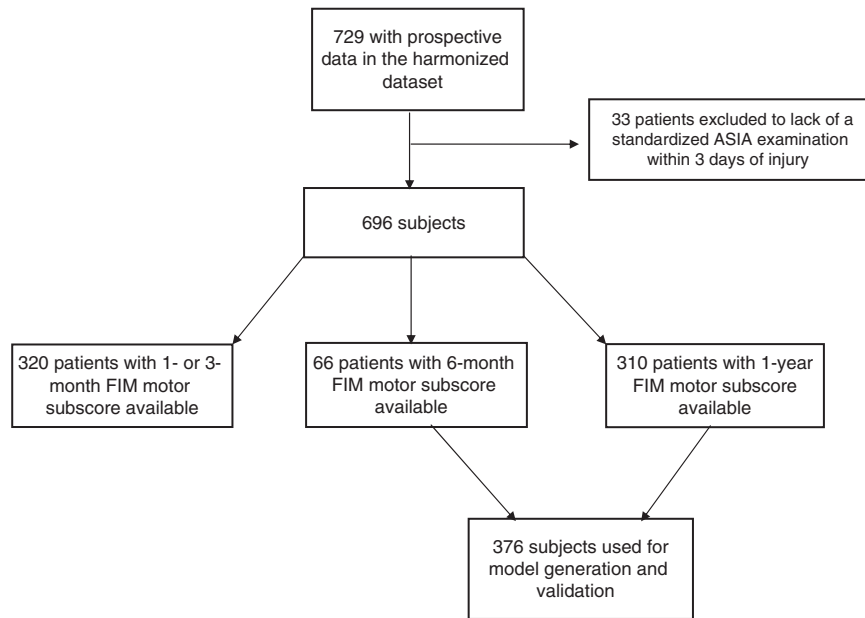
729 with prospective data in the harmonized dataset

33 patients excluded to lack of a standardized ASIA examination within 3 days of injury

696 subjects

320 patients with 1- or 3-month FIM motor subscore available

66 patients with 6-month FIM motor subscore available

310 patients with 1-year FIM motor subscore available

376 subjects used for model generation and validation